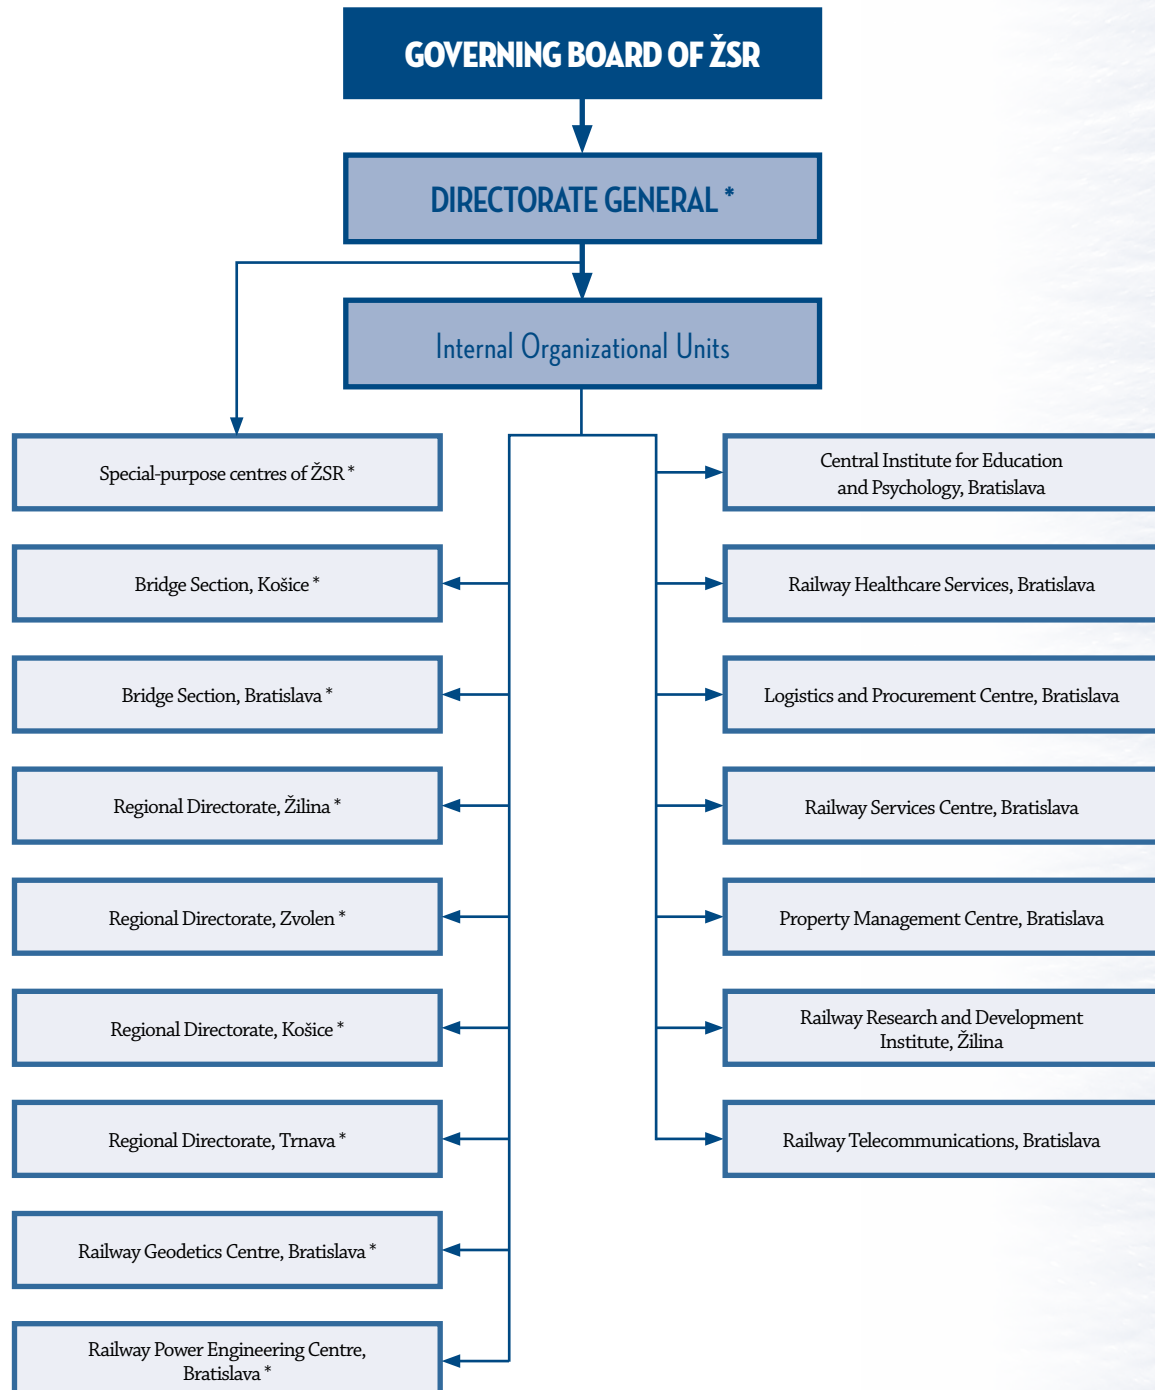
GOVERNING BOARD OF ŽSR

DIRECTORATE GENERAL *

Internal Organizational Units

Special-purpose centres of ŽSR *

Bridge Section, Košice *

Bridge Section, Bratislava *

Regional Directorate, Žilina *

Regional Directorate, Zvolen *

Regional Directorate, Košice *

Regional Directorate, Trnava *

Railway Geodetics Centre, Bratislava *

Railway Power Engineering Centre, Bratislava *

Central Institute for Education and Psychology, Bratislava

Railway Healthcare Services, Bratislava

Logistics and Procurement Centre, Bratislava

Railway Services Centre, Bratislava

Property Management Centre, Bratislava

Railway Research and Development Institute, Žilina

Railway Telecommunications, Bratislava